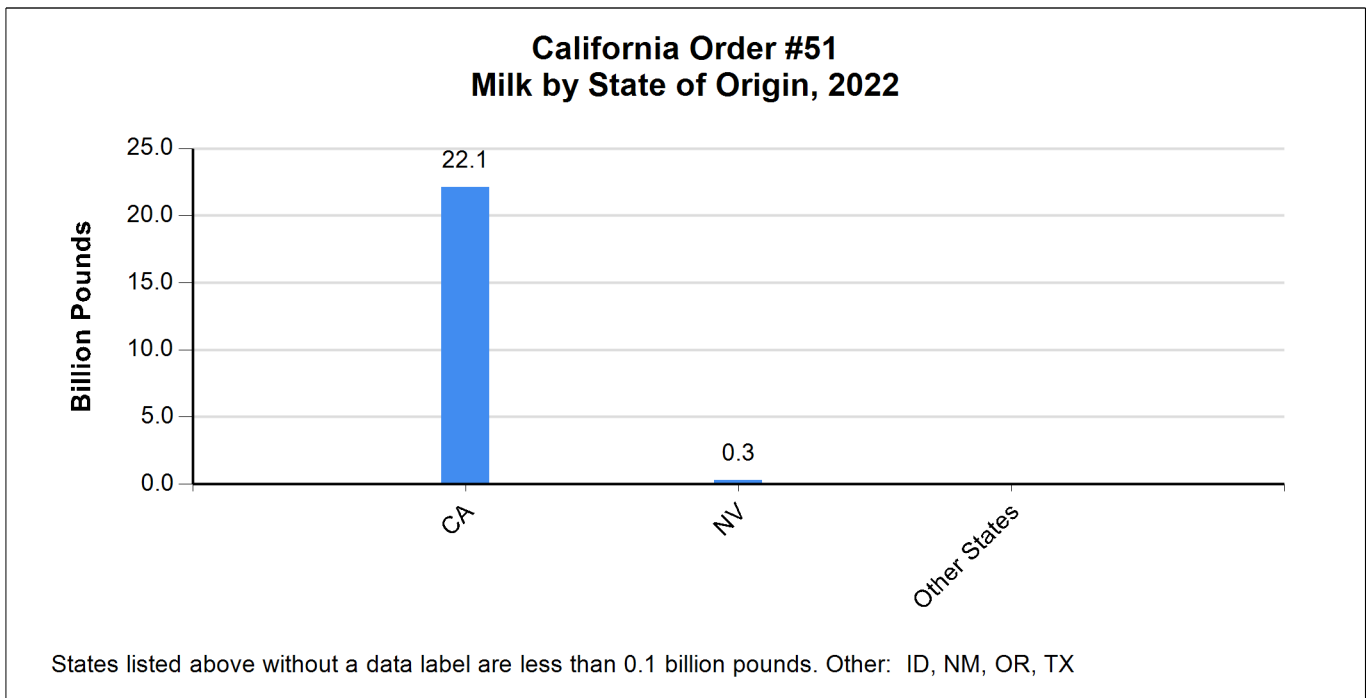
California Order #51
Milk by State of Origin, 2022

Billion Pounds

25.0
20.0
15.0
10.0
5.0
0.0

22.1
0.3

CA
NV
Other States

States listed above without a data label are less than 0.1 billion pounds. Other: ID, NM, OR, TX